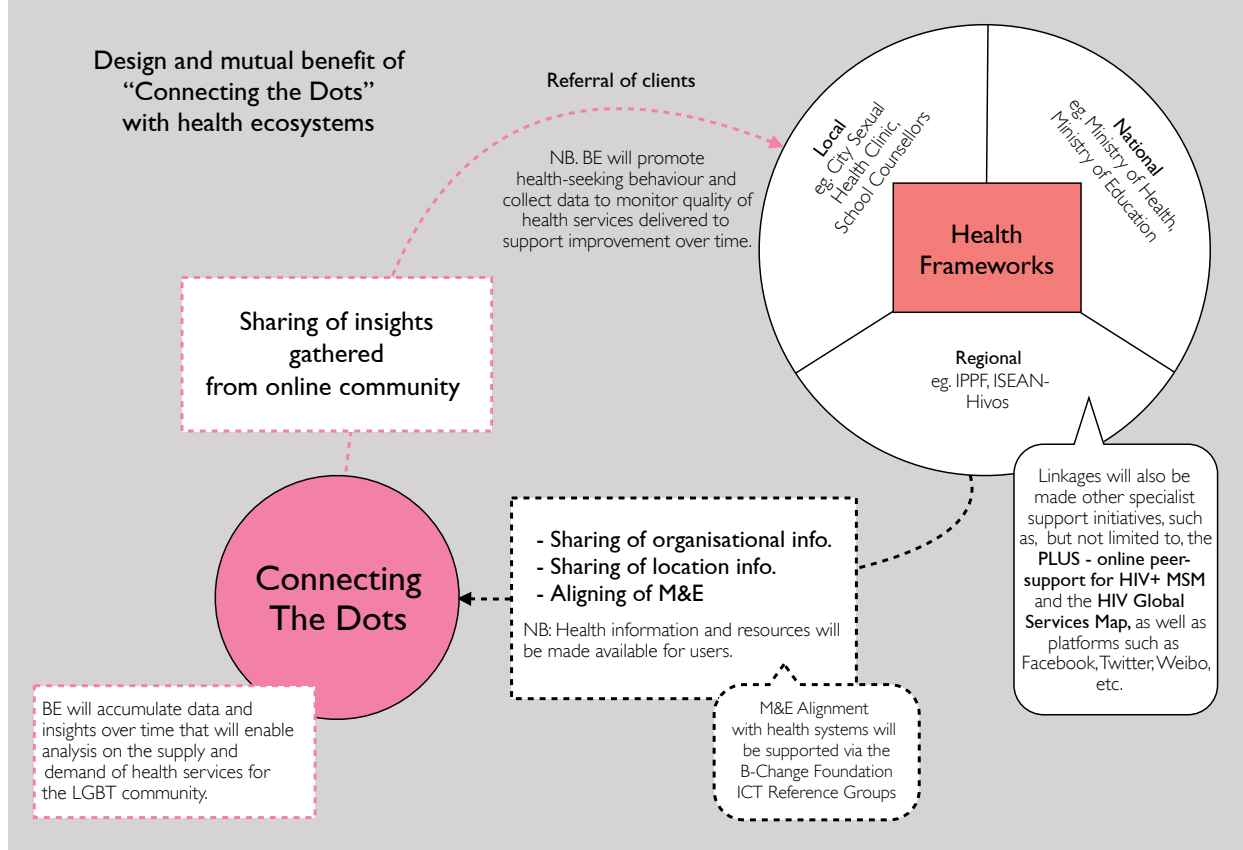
Design and mutual benefit of "Connecting the Dots" with health ecosystems

Referral of clients

NB. BE will promote health-seeking behaviour and collect data to monitor quality of health services delivered to support improvement over time.

Local
eg. City Sexual Health Clinic, School Counsellors

National
eg. Ministry of Health, Ministry of Education

Health Frameworks

Regional
eg. IPPF, ISEAN-Hivos

Sharing of insights gathered from online community

Linkages will also be made other specialist support initiatives, such as, but not limited to, the PLUS - online peer-support for HIV+ MSM and the HIV Global Services Map, as well as platforms such as Facebook, Twitter, Weibo, etc.

- Sharing of organisational info.
- Sharing of location info.
- Aligning of M&E

NB: Health information and resources will be made available for users.

Connecting The Dots

BE will accumulate data and insights over time that will enable analysis on the supply and demand of health services for the LGBT community.

M&E Alignment with health systems will be supported via the B-Change Foundation ICT Reference Groups